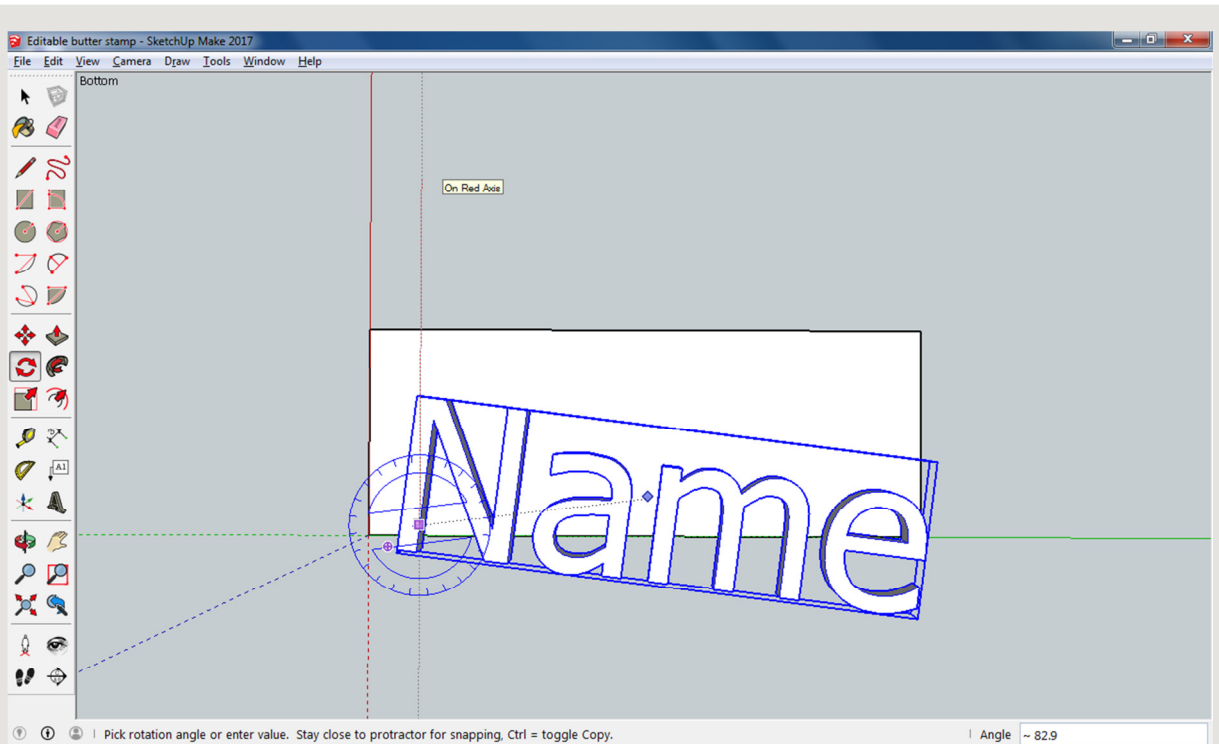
Editable butter stamp - SketchUp Make 2017

File Edit View Camera Draw Tools Window Help

Bottom

On Red Axis

A1

Name

Pick rotation angle or enter value. Stay close to protractor for snapping, Ctrl = toggle Copy.

Angle ~ 82.9